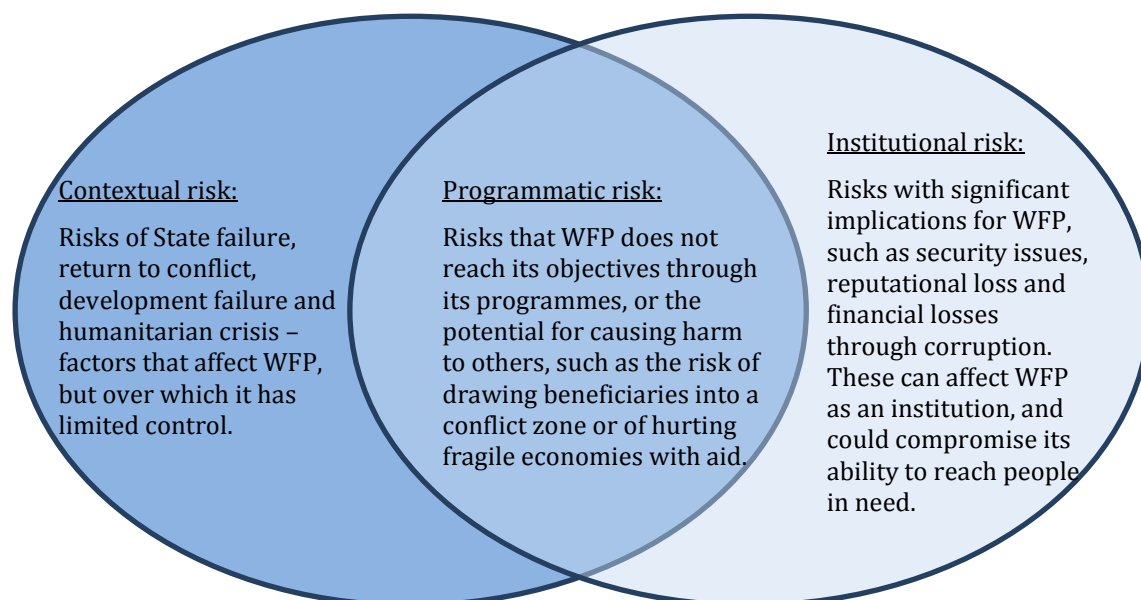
Contextual risk:

Risks of State failure, return to conflict, development failure and humanitarian crisis – factors that affect WFP, but over which it has limited control.

Programmatic risk:

Risks that WFP does not reach its objectives through its programmes, or the potential for causing harm to others, such as the risk of drawing beneficiaries into a conflict zone or of hurting fragile economies with aid.

Institutional risk:

Risks with significant implications for WFP, such as security issues, reputational loss and financial losses through corruption. These can affect WFP as an institution, and could compromise its ability to reach people in need.